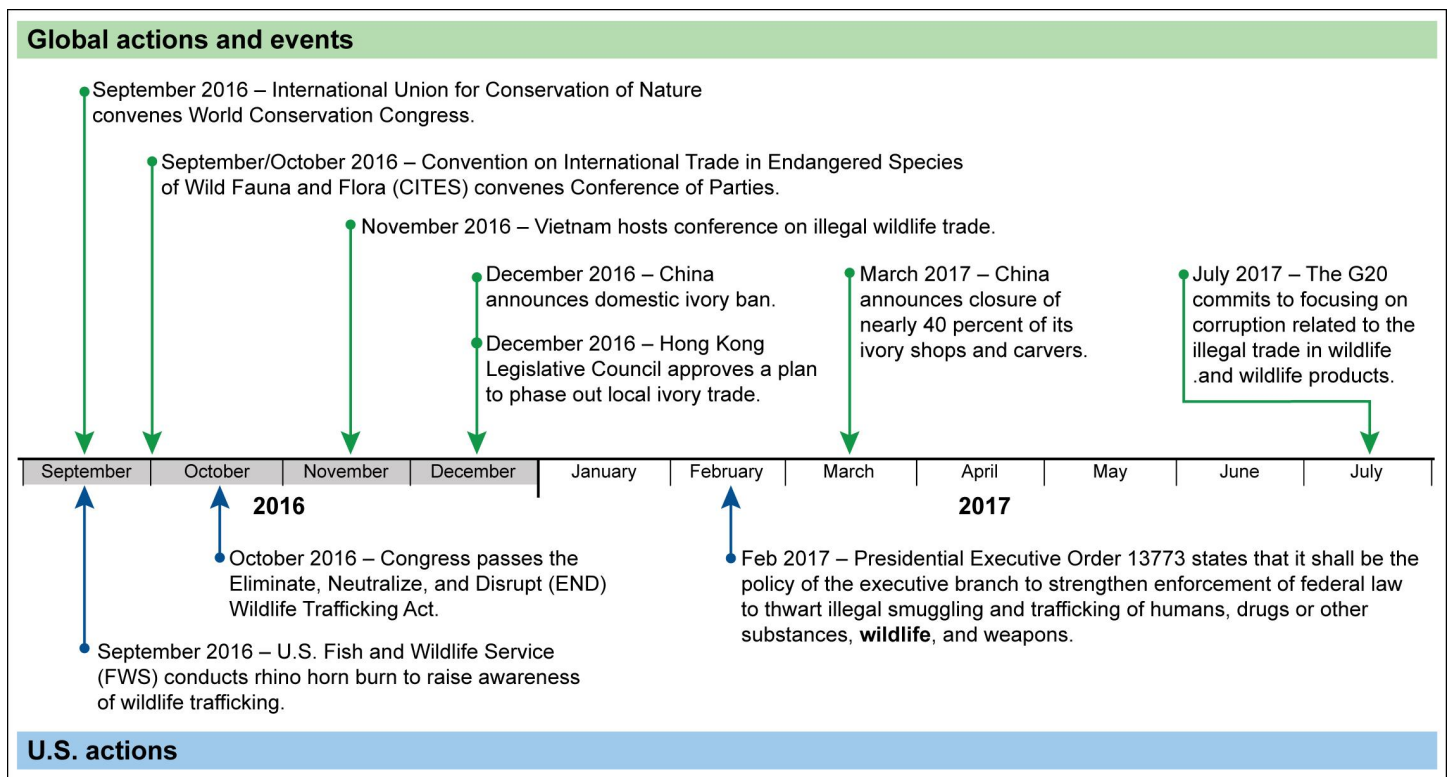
Global actions and events

September 2016 – International Union for Conservation of Nature convenes World Conservation Congress.

September/October 2016 – Convention on International Trade in Endangered Species of Wild Fauna and Flora (CITES) convenes Conference of Parties.

November 2016 – Vietnam hosts conference on illegal wildlife trade.

December 2016 – China announces domestic ivory ban.

December 2016 – Hong Kong Legislative Council approves a plan to phase out local ivory trade.

March 2017 – China announces closure of nearly 40 percent of its ivory shops and carvers.

July 2017 – The G20 commits to focusing on corruption related to the illegal trade in wildlife .and wildlife products.

| September | October | November | December | January | February | March | April | May | June | July |
|---|---|---|---|---|---|---|---|---|---|---|

2016

2017

October 2016 – Congress passes the Eliminate, Neutralize, and Disrupt (END) Wildlife Trafficking Act.

Feb 2017 – Presidential Executive Order 13773 states that it shall be the policy of the executive branch to strengthen enforcement of federal law to thwart illegal smuggling and trafficking of humans, drugs or other substances, **wildlife**, and weapons.

September 2016 – U.S. Fish and Wildlife Service (FWS) conducts rhino horn burn to raise awareness of wildlife trafficking.

U.S. actions